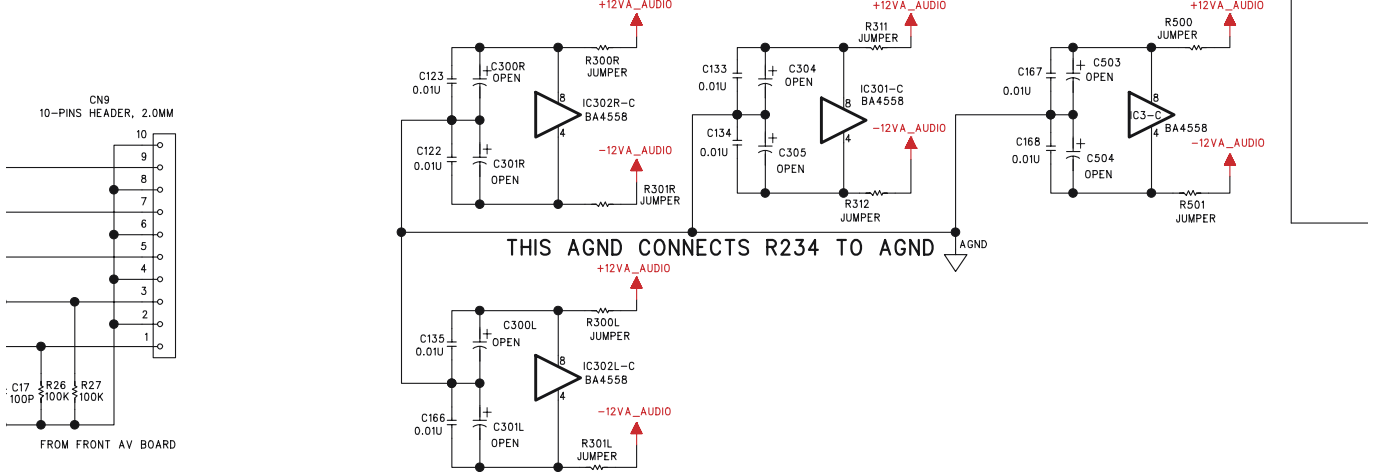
CN9
10-PINS HEADER, 2.0MM
10
9
8
7
6
5
4
3
2
1
C17
100P
R26
100K
R27
100K
FROM FRONT AV BOARD

+12VA_AUDIO
C123
0.01U
C300R
OPEN
R300R
JUMPER
IC302R-C
BA4558
8
4
C122
0.01U
C301R
OPEN
-12VA_AUDIO
R301R
JUMPER

+12VA_AUDIO
R311
JUMPER
C133
0.01U
C304
OPEN
IC301-C
BA4558
8
4
-12VA_AUDIO
C134
0.01U
C305
OPEN
R312
JUMPER

+12VA_AUDIO
R500
JUMPER
C167
0.01U
C503
OPEN
8
IC3-C
BA4558
4
-12VA_AUDIO
C168
0.01U
C504
OPEN
R501
JUMPER

THIS AGND CONNECTS R234 TO AGND
AGND

+12VA_AUDIO
C300L
OPEN
R300L
JUMPER
C135
0.01U
IC302L-C
BA4558
8
4
-12VA_AUDIO
C166
0.01U
C301L
OPEN
R301L
JUMPER